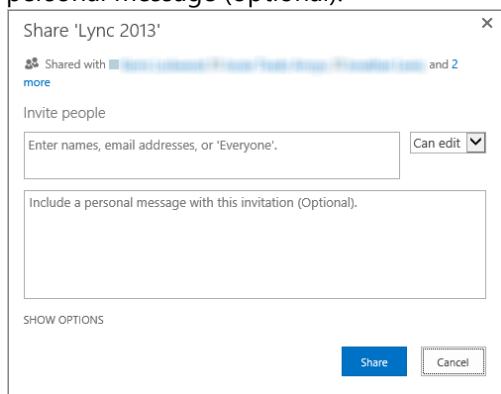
personal message (optional).

Share 'Lync 2013'

×

Shared with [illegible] and 2 more

Invite people

Enter names, email addresses, or 'Everyone'.

Can edit

Include a personal message with this invitation (Optional).

SHOW OPTIONS

Share

Cancel